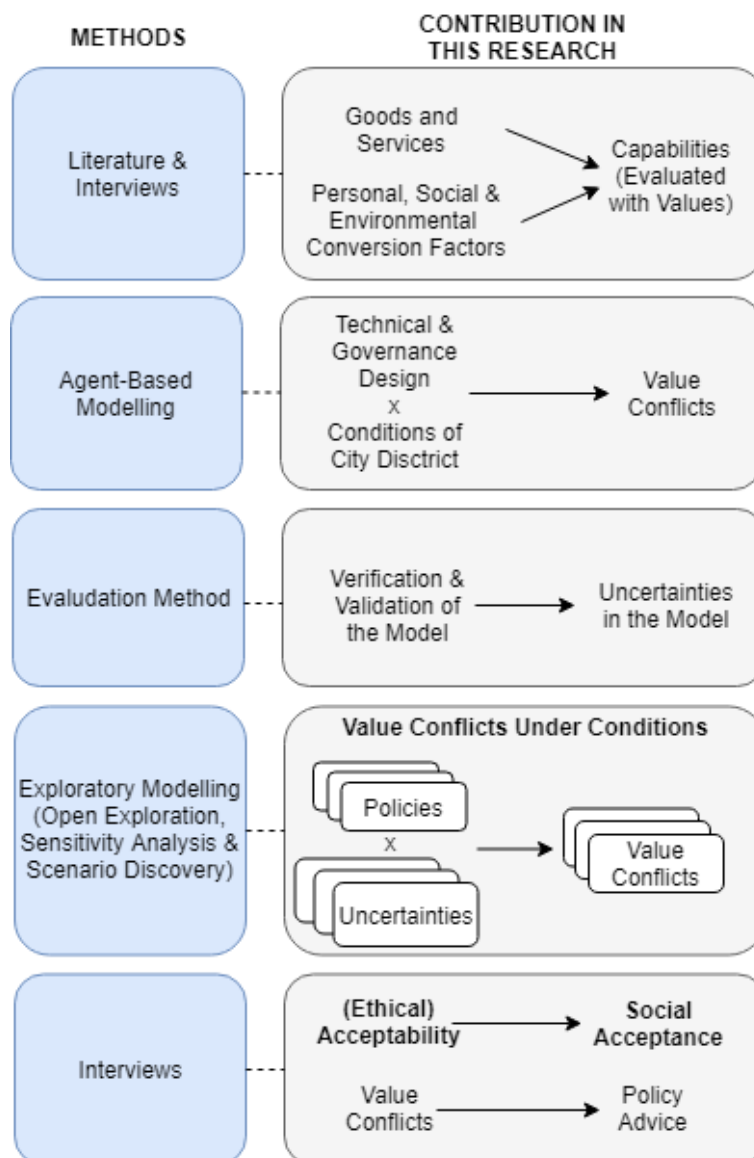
METHODS

CONTRIBUTION IN THIS RESEARCH

Literature & Interviews

Goods and Services

Personal, Social & Environmental Conversion Factors

Capabilities (Evaluated with Values)

Agent-Based Modelling

Technical & Governance Design
x
Conditions of City Disctrict

Value Conflicts

Evaludation Method

Verification & Validation of the Model

Uncertainties in the Model

Exploratory Modelling (Open Exploration, Sensitivity Analysis & Scenario Discovery)

Value Conflicts Under Conditions

Policies
x
Uncertainties

Value Conflicts

Interviews

(Ethical) Acceptability

Social Acceptance

Value Conflicts

Policy Advice